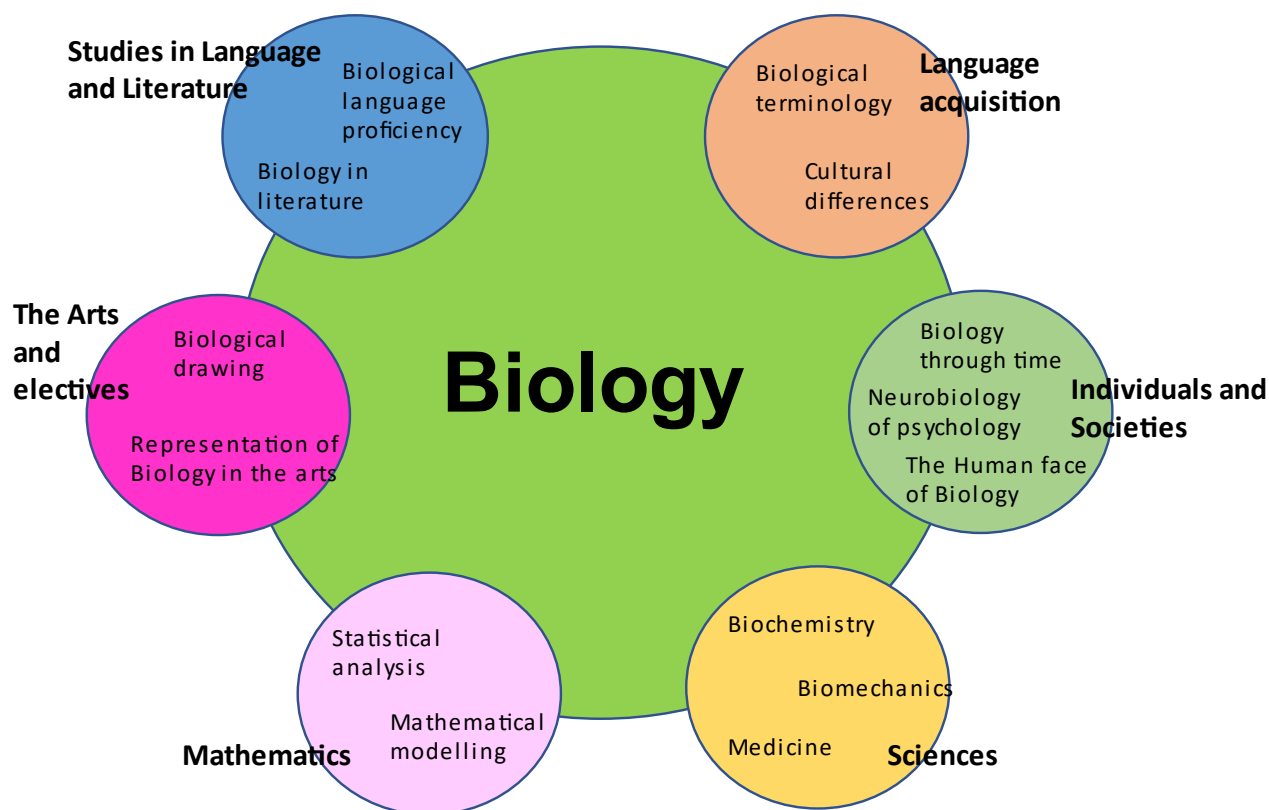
Studies in Language and Literature

Biological language proficiency

Biology in literature

Language acquisition

Biological terminology

Cultural differences

The Arts and electives

Biological drawing

Representation of Biology in the arts

Biology

Individuals and Societies

Biology through time

Neurobiology of psychology

The Human face of Biology

Mathematics

Statistical analysis

Mathematical modelling

Sciences

Biochemistry

Biomechanics

Medicine